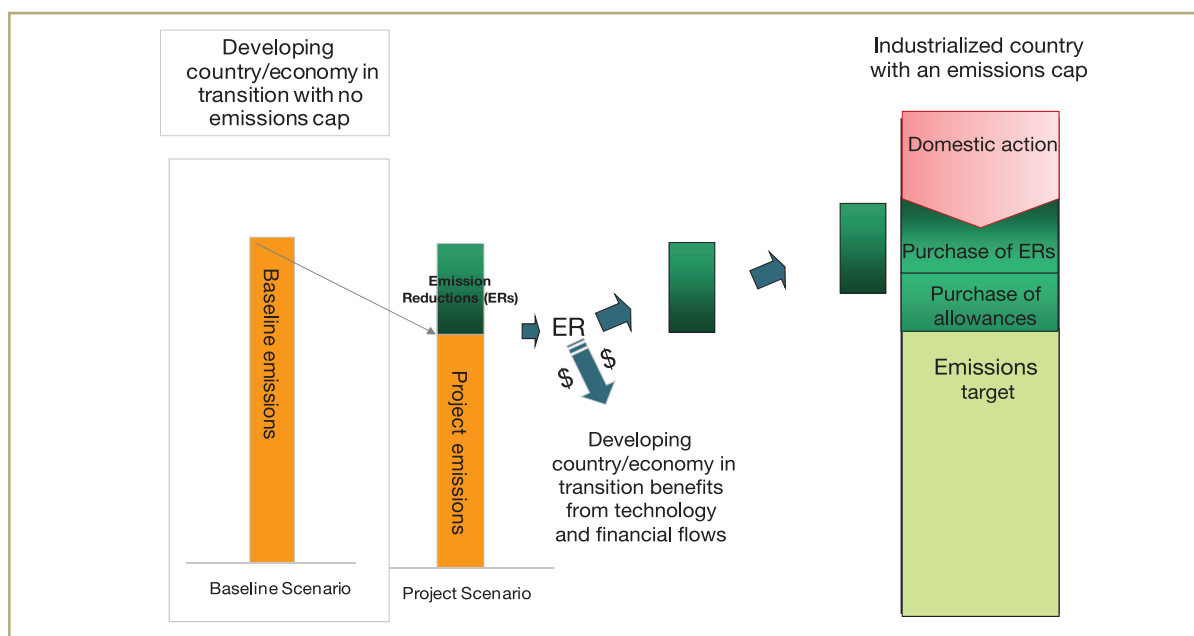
Developing country/economy in transition with no emissions cap

Industrialized country with an emissions cap

Domestic action

Purchase of ERs

Purchase of allowances

Emissions target

Baseline emissions

Emission Reductions (ERs)

Project emissions

ER

$

$

Developing country/economy in transition benefits from technology and financial flows

Baseline Scenario

Project Scenario